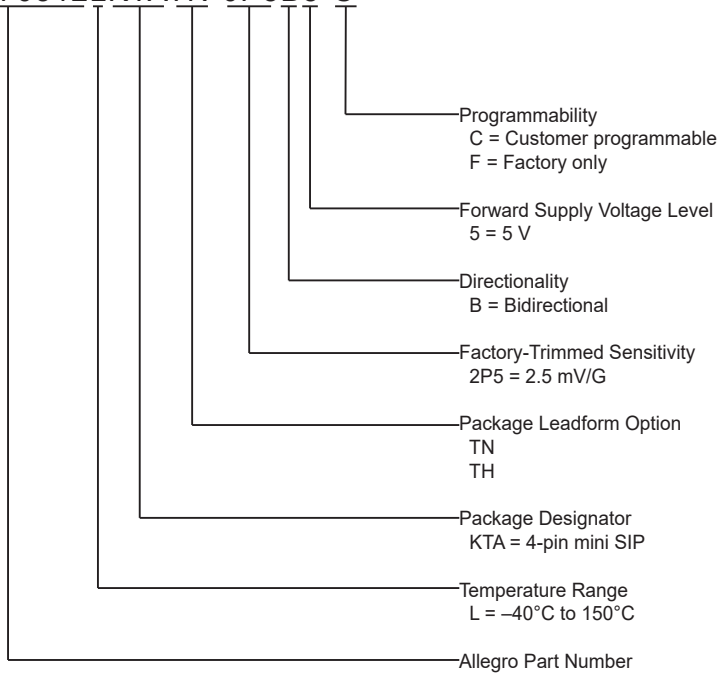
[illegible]

Programmability
C = Customer programmable
F = Factory only

Forward Supply Voltage Level
5 = 5 V

Directionality
B = Bidirectional

Factory-Trimmed Sensitivity
2P5 = 2.5 mV/G

Package Leadform Option
TN
TH

Package Designator
KTA = 4-pin mini SIP

Temperature Range
L = –40°C to 150°C

Allegro Part Number